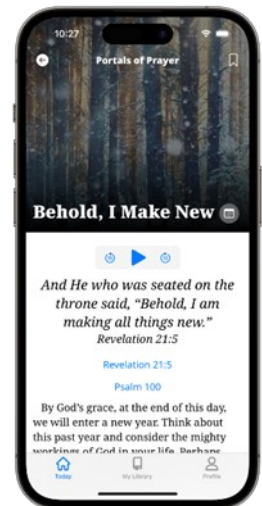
10:27

Portals of Prayer

Behold, I Make New

And He who was seated on the throne said, “Behold, I am making all things new.”
Revelation 21:5

Revelation 21:5

Psalm 100

By God’s grace, at the end of this day, we will enter a new year. Think about this past year and consider the mighty workings of God in your life. Perhaps

Today
My Library
Profile